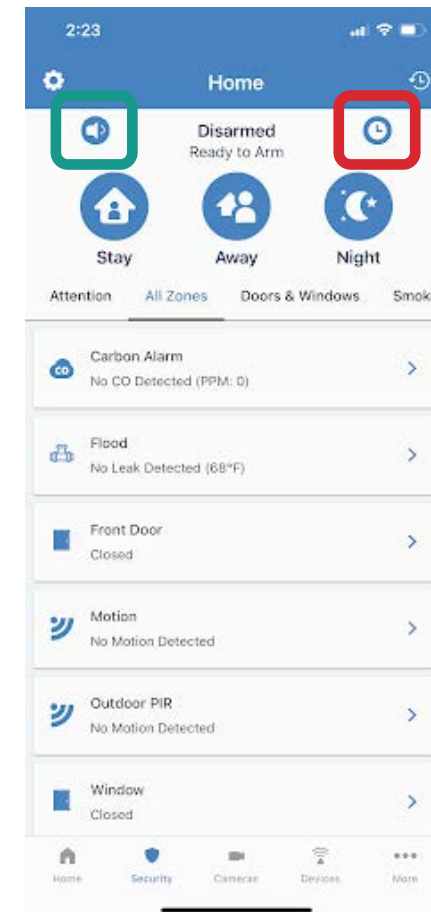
2:23

Home

Disarmed
Ready to Arm

Stay
Away
Night

Attention
All Zones
Doors & Windows
Smok

CO
Carbon Alarm
No CO Detected (PPM: 0)

Flood
No Leak Detected (68°F)

Front Door
Closed

Motion
No Motion Detected

Outdoor PIR
No Motion Detected

Window
Closed

Home
Security
Cameras
Devices
More